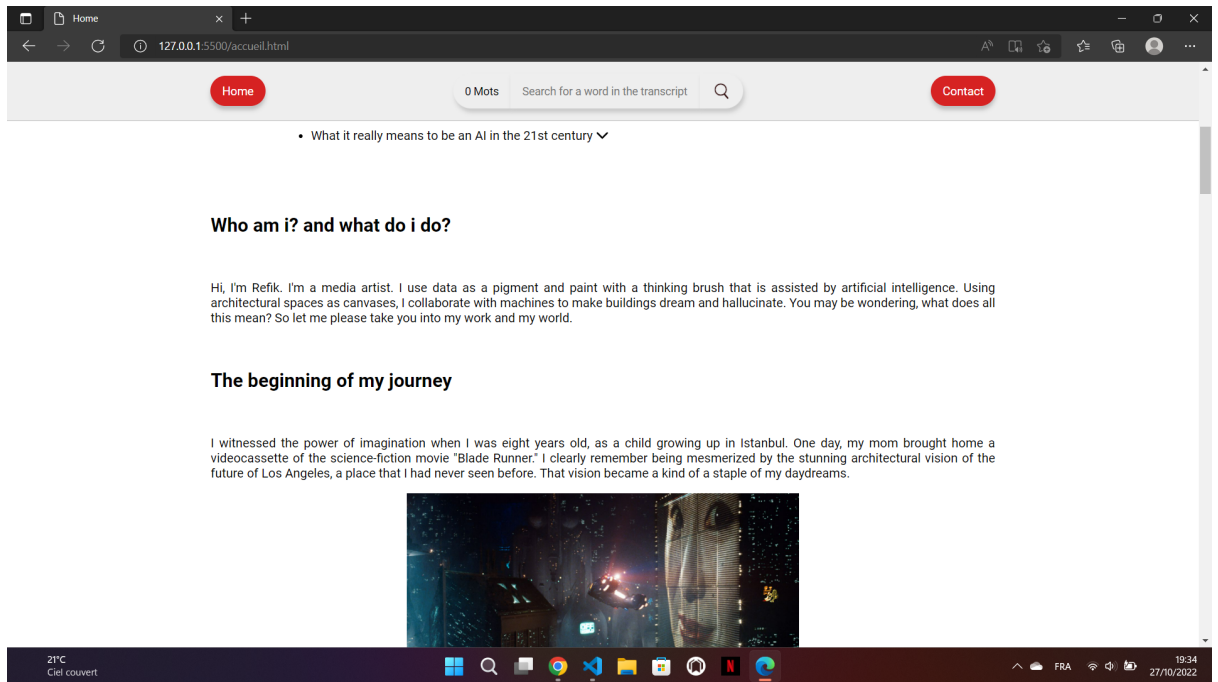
Home

127.0.0.1:5500/accueil.html

Home

0 Mots

Search for a word in the transcript

Contact

• What it really means to be an AI in the 21st century

Who am i? and what do i do?

Hi, I'm Refik. I'm a media artist. I use data as a pigment and paint with a thinking brush that is assisted by artificial intelligence. Using architectural spaces as canvases, I collaborate with machines to make buildings dream and hallucinate. You may be wondering, what does all this mean? So let me please take you into my work and my world.

The beginning of my journey

I witnessed the power of imagination when I was eight years old, as a child growing up in Istanbul. One day, my mom brought home a videocassette of the science-fiction movie "Blade Runner." I clearly remember being mesmerized by the stunning architectural vision of the future of Los Angeles, a place that I had never seen before. That vision became a kind of a staple of my daydreams.

21°C
Ciel couvert

FRA

19:34
27/10/2022